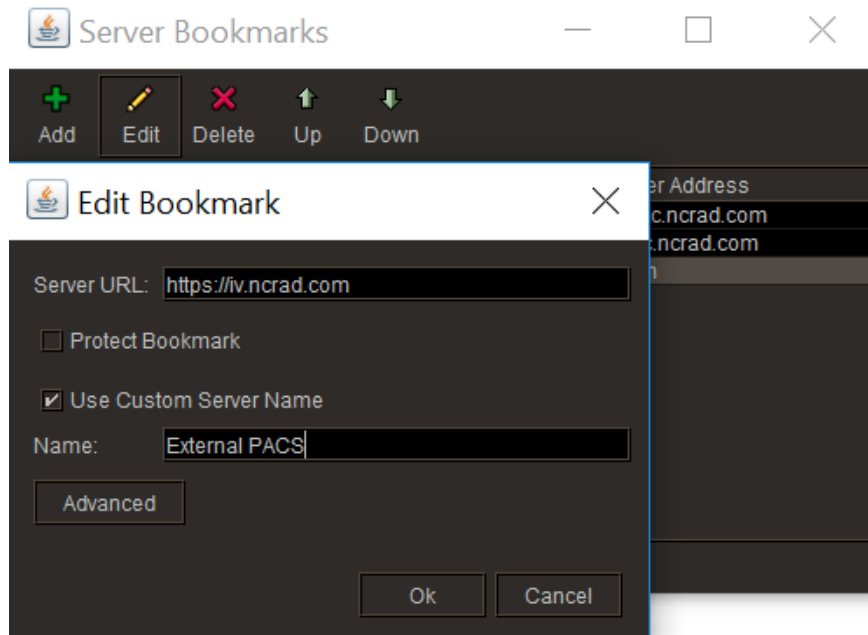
Server Bookmarks

Add
Edit
Delete
Up
Down

er Address
c.ncrad.com
.ncrad.com
n

Edit Bookmark

Server URL: https://iv.ncrad.com

Protect Bookmark

Use Custom Server Name

Name: External PACS

Advanced

Ok
Cancel